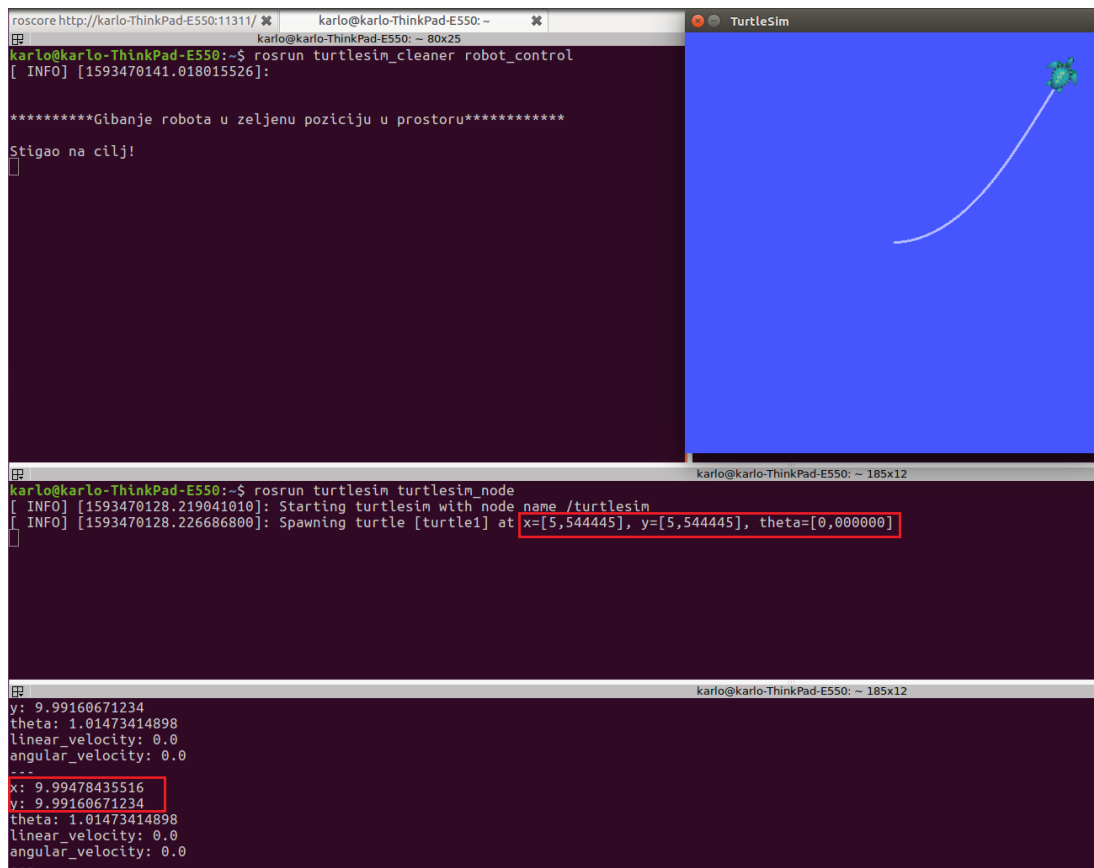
roscore http://karlo-ThinkPad-E550:11311/
karlo@karlo-ThinkPad-E550: ~
TurtleSim
karlo@karlo-ThinkPad-E550: ~ 80x25
karlo@karlo-ThinkPad-E550:~$ rosrun turtlesim_cleaner robot_control
[ INFO] [1593470141.018015526]:

**********Gibanje robota u zeljenu poziciju u prostoru************

Stigao na cilj!

karlo@karlo-ThinkPad-E550: ~ 185x12
karlo@karlo-ThinkPad-E550:~$ rosrun turtlesim turtlesim_node
[ INFO] [1593470128.219041010]: Starting turtlesim with node name /turtlesim
[ INFO] [1593470128.226686800]: Spawning turtle [turtle1] at x=[5,544445], y=[5,544445], theta=[0,000000]

karlo@karlo-ThinkPad-E550: ~ 185x12
y: 9.99160671234
theta: 1.01473414898
linear_velocity: 0.0
angular_velocity: 0.0
---
x: 9.99478435516
y: 9.99160671234
theta: 1.01473414898
linear_velocity: 0.0
angular_velocity: 0.0